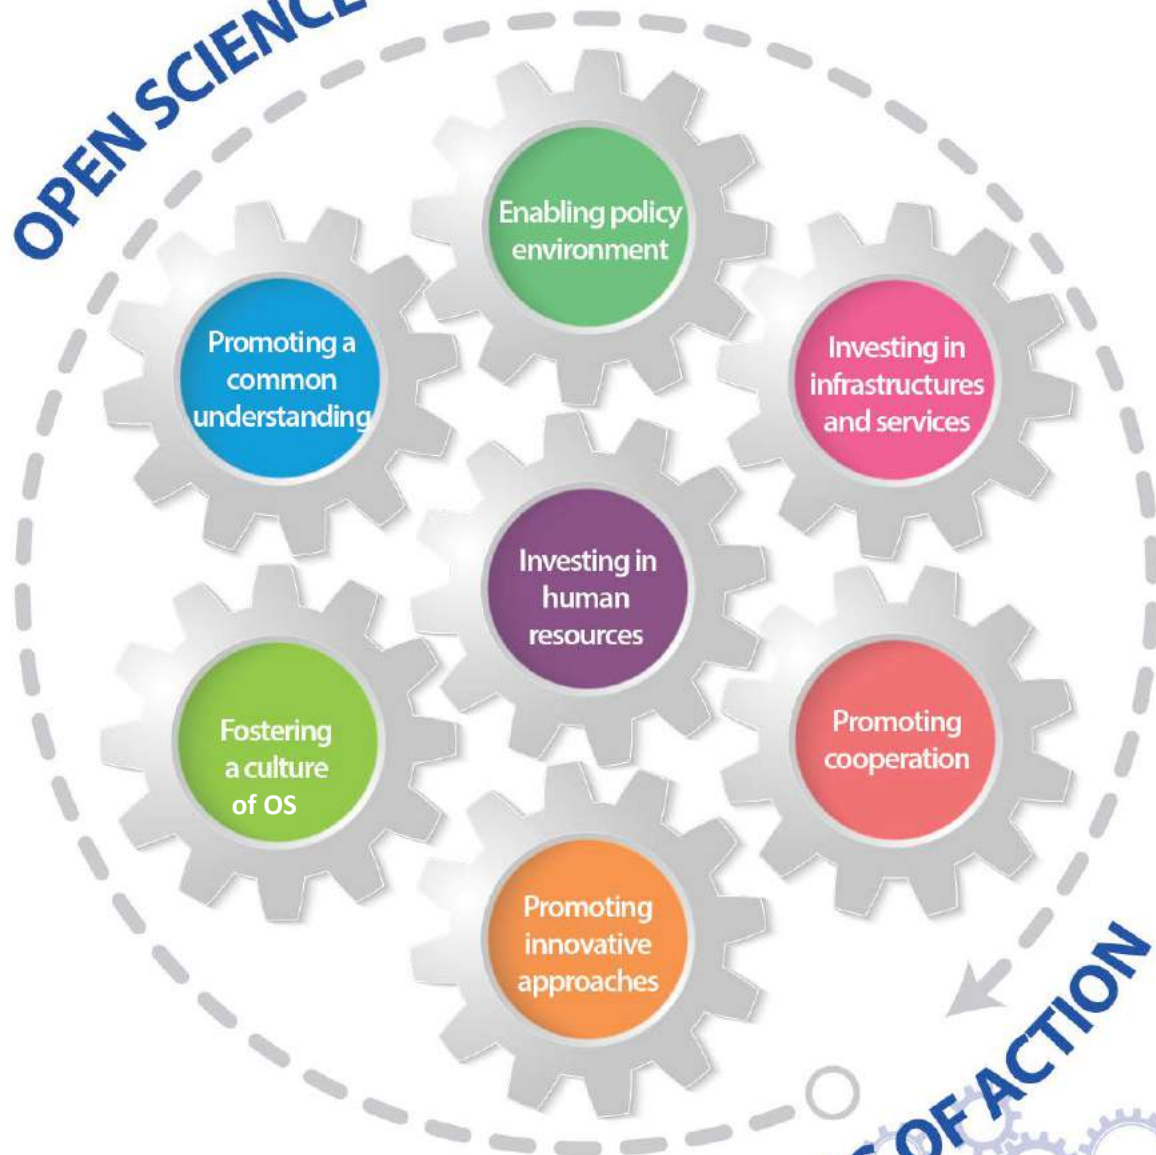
OPEN SCIENCE

Enabling policy environment

Promoting a common understanding

Investing in infrastructures and services

Investing in human resources

Fostering a culture of OS

Promoting cooperation

Promoting innovative approaches

OF ACTION